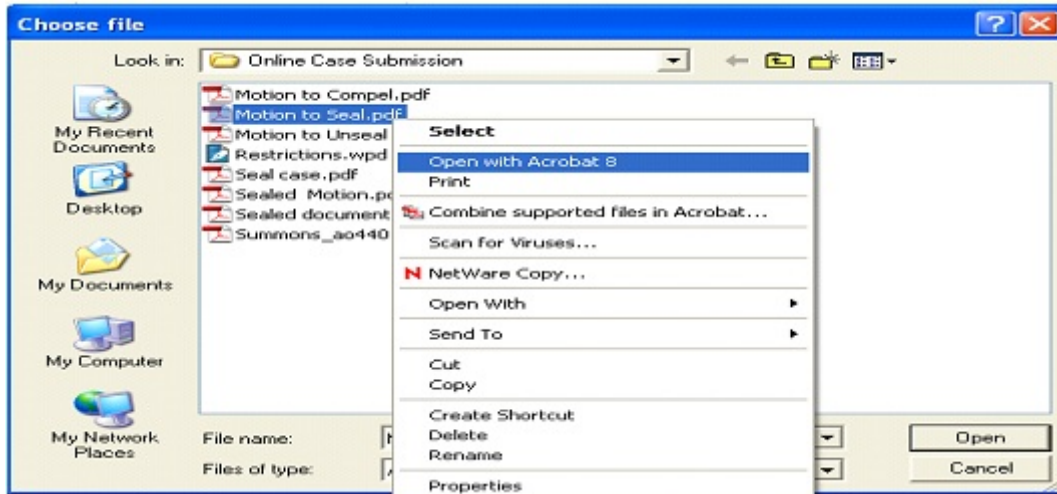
Choose file

Look in: Online Case Submission

My Recent Documents

Desktop

My Documents

My Computer

My Network Places

Motion to Compel.pdf
Motion to Seal.pdf
Motion to Unseal
Restrictions.wpd
Seal case.pdf
Sealed Motion.p
Sealed document
Summons_ao440

Select
Open with Acrobat 8
Print
Combine supported files in Acrobat...
Scan for Viruses...
NetWare Copy...
Open With
Send To
Cut
Copy
Create Shortcut
Delete
Rename
Properties

File name:
Files of type:

Open
Cancel